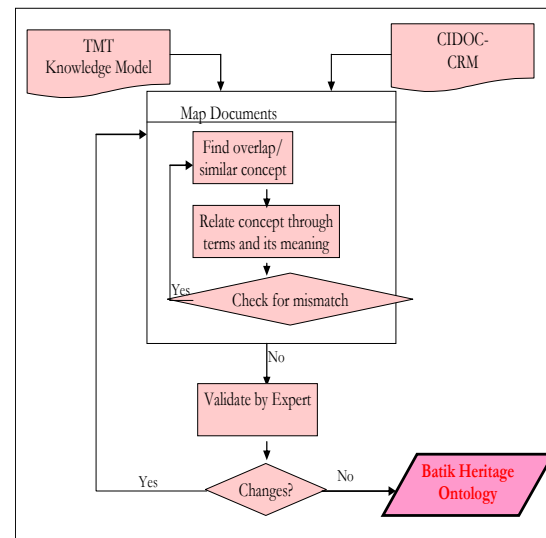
TMT Knowledge Model

CIDOC-CRM

Map Documents

Find overlap/ similar concept

Relate concept through terms and its meaning

Yes

Check for mismatch

No

Validate by Expert

Yes

Changes?

No

Batik Heritage Ontology